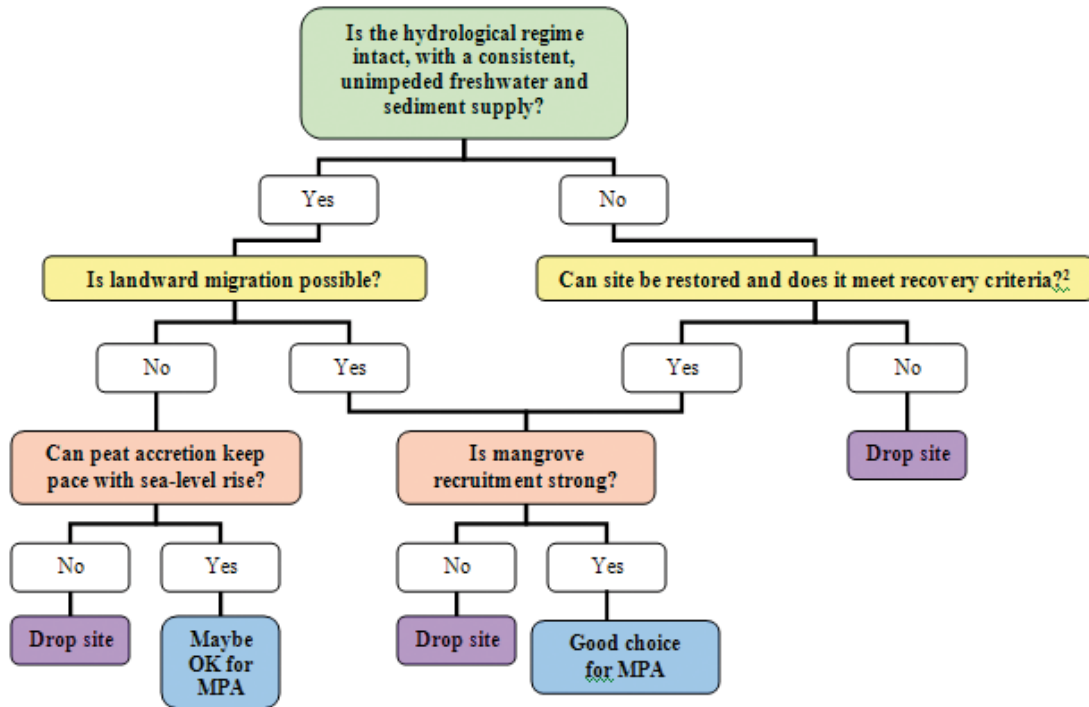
Is the hydrological regime intact, with a consistent, unimpeded freshwater and sediment supply?

Yes

No

Is landward migration possible?

Can site be restored and does it meet recovery criteria?$^2$

No

Yes

Yes

No

Can peat accretion keep pace with sea-level rise?

Is mangrove recruitment strong?

Drop site

No

Yes

No

Yes

Drop site

Maybe OK for MPA

Drop site

Good choice for MPA